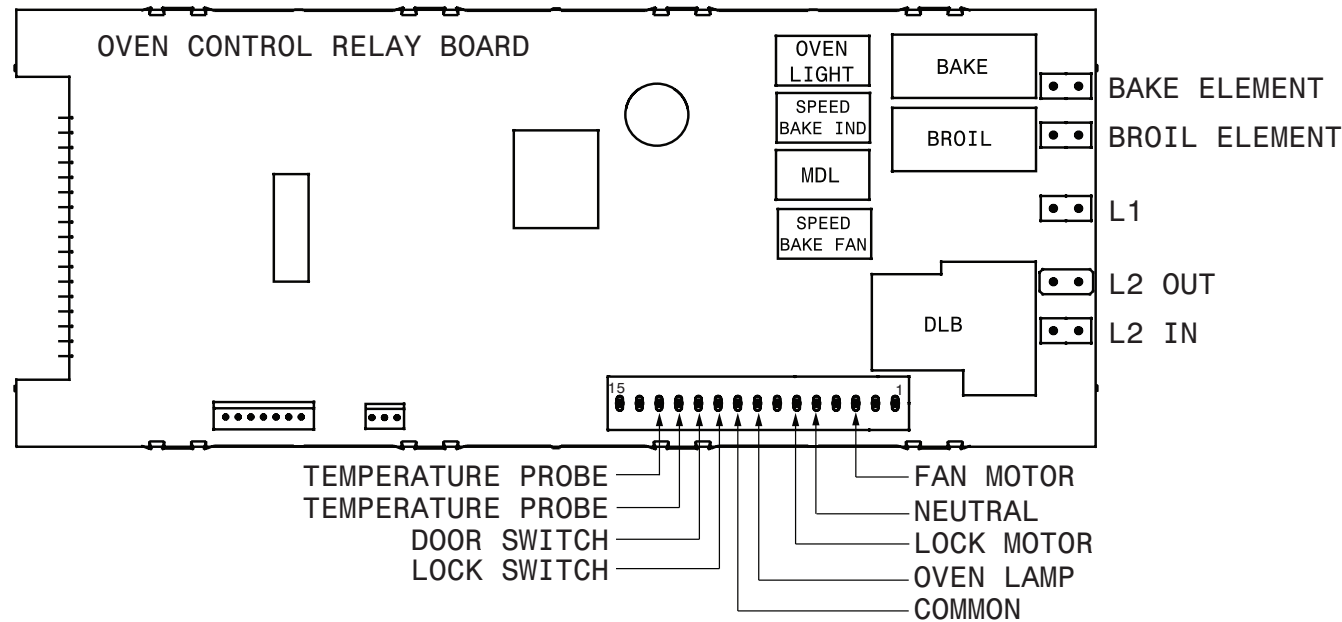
OVEN CONTROL RELAY BOARD

OVEN LIGHT

SPEED BAKE IND

MDL

SPEED BAKE FAN

BAKE

BROIL

DLB

BAKE ELEMENT

BROIL ELEMENT

L1

L2 OUT

L2 IN

15

1

TEMPERATURE PROBE

TEMPERATURE PROBE

DOOR SWITCH

LOCK SWITCH

FAN MOTOR

NEUTRAL

LOCK MOTOR

OVEN LAMP

COMMON